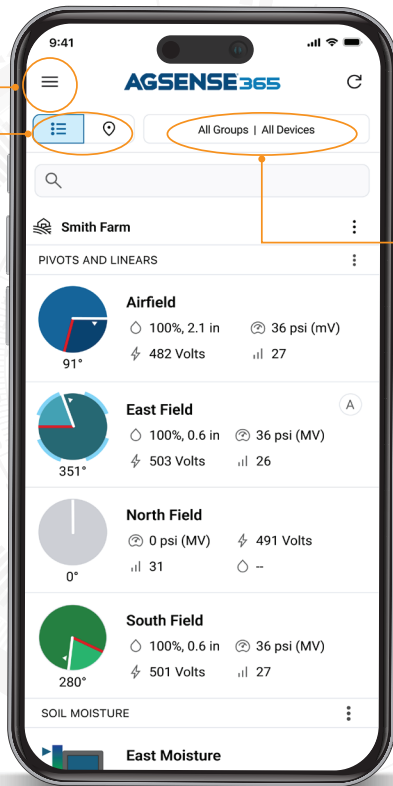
9:41

AGSENSE365

All Groups | All Devices

Smith Farm

PIVOTS AND LINEARS

Airfield
100%, 2.1 in
36 psi (mV)
482 Volts
27
91°

East Field
A
100%, 0.6 in
36 psi (MV)
503 Volts
26
351°

North Field
0 psi (MV)
491 Volts
31
--
0°

South Field
100%, 0.6 in
36 psi (MV)
501 Volts
27
280°

SOIL MOISTURE

East Moisture